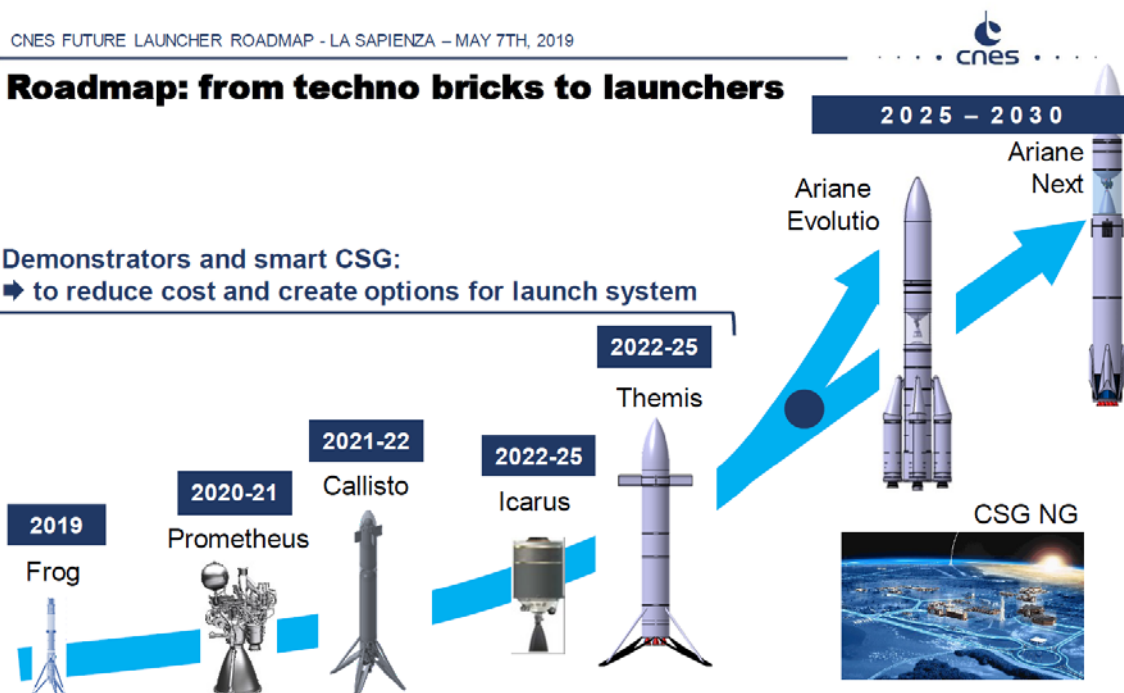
CNES FUTURE LAUNCHER ROADMAP - LA SAPIENZA – MAY 7TH, 2019

cnes

Roadmap: from techno bricks to launchers

2025 – 2030

Ariane Next

Ariane Evolutio

Demonstrators and smart CSG:
➡ to reduce cost and create options for launch system

2022-25
Themis

2021-22
Callisto

2022-25
Icarus

2020-21
Prometheus

2019
Frog

CSG NG